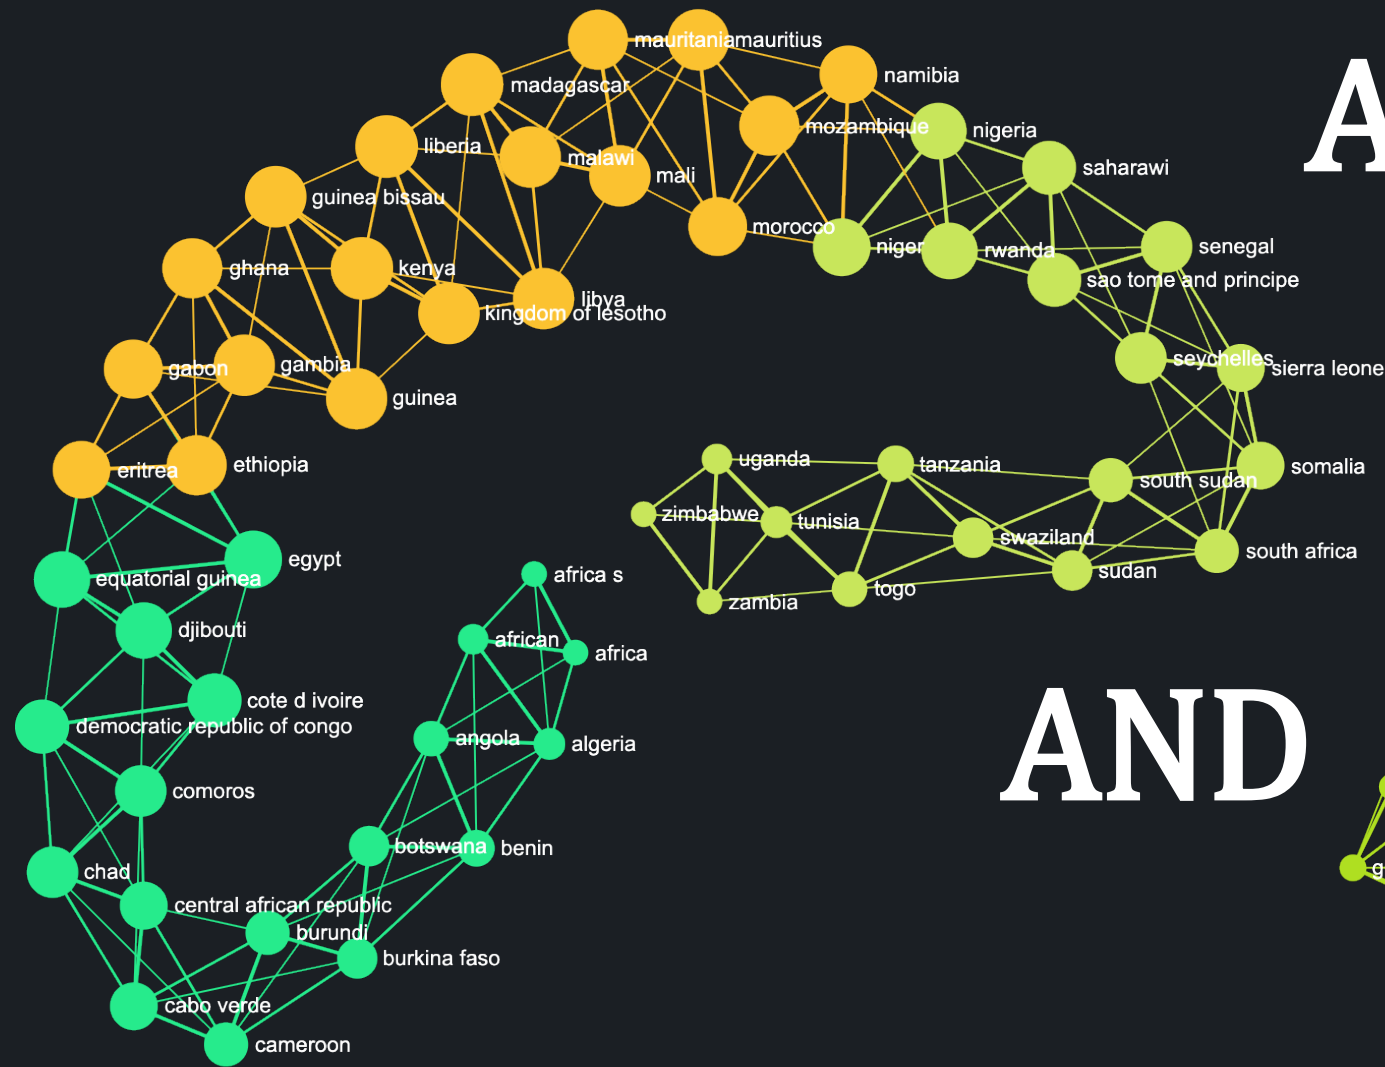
mauritania mauritius
madagascar
namibia
liberia
malawi
mali
mozambique
nigeria
guinea bissau
saharawi
morocco
niger
rwanda
senegal
ghana
kenya
sao tome and principe
libya
kingdom of lesotho
seychelles
sierra leone
gabon
gambia
guinea
eritrea
ethiopia
uganda
tanzania
somalia
south sudan
zimbabwe
tunisia
swaziland
south africa
sudan
togo
zambia
egypt
equatorial guinea
africa s
djibouti
african
africa
cote d ivoire
democratic republic of congo
angola
algeria
comoros
botswana
benin
chad
central african republic
burundi
burkina faso
cabo verde
cameroon
A
AND
g